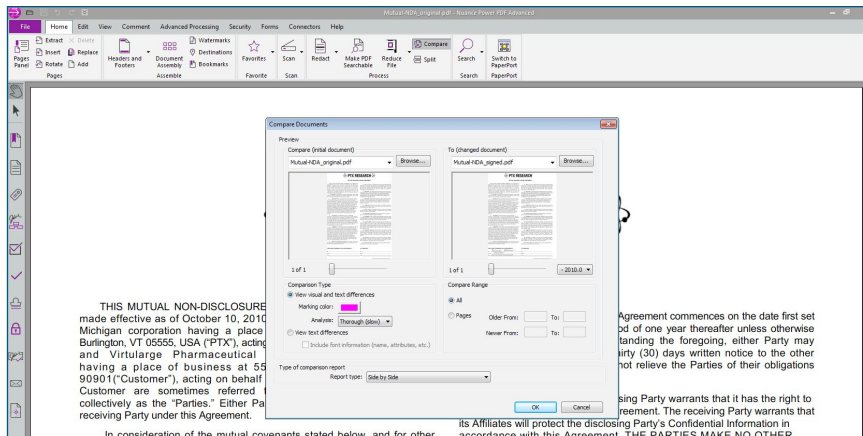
Mutual-NDA_original.pdf - Nuance Power PDF Advanced

File Home Edit View Comment Advanced Processing Security Forms Connectors Help

Extract Delete Insert Replace Rotate Add Pages Panel Pages

Headers and Footers Document Assembly Watermarks Destinations Bookmarks Assemble

Favorites Favorite Scan Scan

Redact Make PDF Searchable Reduce File Compare Split Process

Search Search Switch to PaperPort PaperPort

Compare Documents

Preview

Compare (initial document)

Mutual-NDA_original.pdf Browse...

To (changed document)

Mutual-NDA_signed.pdf Browse...

1 of 1

1 of 1 - 2010.0

Comparison Type

View visual and text differences

Marking color:

Analysis: Thorough (slow)

View text differences

Include font information (name, attributes, etc.)

Compare Range

All

Pages Older From: To:

Newer From: To:

Type of comparison report

Report type: Side by Side

OK Cancel

THIS MUTUAL NON-DISCLOSURE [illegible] made effective as of October 10, 2010 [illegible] Michigan corporation having a place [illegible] Burlington, VT 05555, USA ("PTX"), acting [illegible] and Virtularge Pharmaceutical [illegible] having a place of business at 55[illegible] 90901("Customer"), acting on behalf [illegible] Customer are sometimes referred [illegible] collectively as the "Parties." Either Pa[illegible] receiving Party under this Agreement.

In consideration of the mutual covenants stated below, and for other

Agreement commences on the date first set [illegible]od of one year thereafter unless otherwise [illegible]tanding the foregoing, either Party may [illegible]irty (30) days written notice to the other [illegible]not relieve the Parties of their obligations

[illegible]sing Party warrants that it has the right to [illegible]reement. The receiving Party warrants that its Affiliates will protect the disclosing Party's Confidential Information in accordance with this Agreement. THE PARTIES MAKE NO OTHER